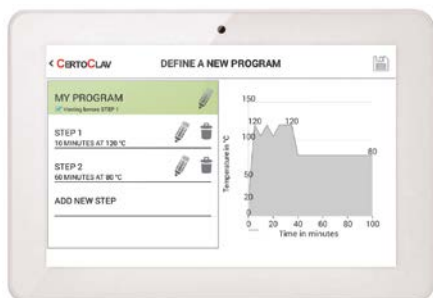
< CertoClav DEFINE A NEW PROGRAM

MY PROGRAM
✓ Heating before STEP 1

STEP 1
10 MINUTES AT 120 °C

STEP 2
60 MINUTES AT 80 °C

ADD NEW STEP

150
120
120
100
80
50
20
0
Temperature in °C
0 20 40 60 80 100
Time in minutes